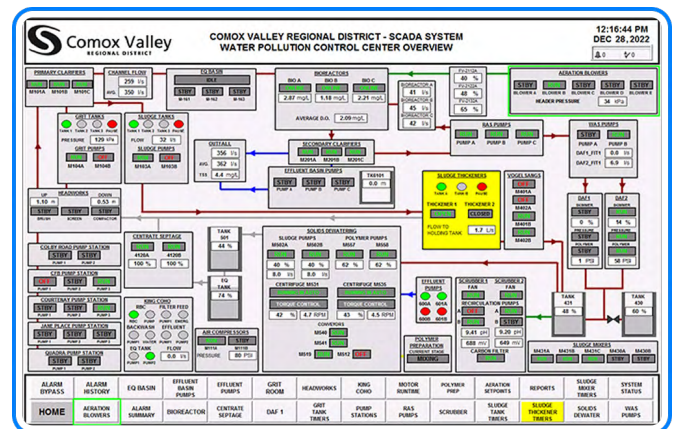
Comox Valley
REGIONAL DISTRICT

COMOX VALLEY REGIONAL DISTRICT - SCADA SYSTEM
WATER POLLUTION CONTROL CENTER OVERVIEW

12:16:44 PM
DEC 28, 2022

PRIMARY CLARIFIERS
M101A M101B M101C

CHANNEL FLOW
259 l/s
AVG. 350 l/s

EQ BASIN
IDLE
M-161 M-162 M-163

BIOREACTORS
BIO A 2.87 mg/L
BIO B 1.18 mg/L
BIO C 2.21 mg/L
AVERAGE D.O. 2.09 mg/L

BIOREACTOR A 41 l/s
BIOREACTOR B 45 l/s
BIOREACTOR C 45 l/s

40 %
48 %
65 %

AERATION BLOWERS
STBY STBY STBY STBY
BLOWER A BLOWER B BLOWER C BLOWER D BLOWER E
HEADER PRESSURE 34 kPa

GRIT TANKS
TANK 1 TANK 2 TANK 3 PAUSE
PRESSURE 129 kPa

GRIT PUMPS
M104A M104B

SLUDGE TANKS
TANK 1 TANK 2 TANK 3 PAUSE
FLOW 32 l/s

SLUDGE PUMPS
M103A M103B

RAS PUMPS
PUMP A PUMP B PUMP C

WAS PUMPS
PUMP A PUMP B
DAF1_FIT1 0.0 l/s
DAF2_FIT1 6.9 l/s

OUTFALL
356 l/s
AVG. 362 l/s
TSS 4.4 mg/L

SECONDARY CLARIFIERS
M201A M201B M201C

EFFLUENT BASIN PUMPS
TK9101 0.0 m

SLUDGE THICKENERS
THICKENER 1 THICKENER 2
STBY CLOSED
FLOW TO HOLDING TANK 1.7 L/s

VOGEL SANGS
M401A M401B M402A M402B

HEADWORKS
UP 1.10 m
DOWN 0.53 m
STBY STBY STBY
BRUSH SCREEN COMPACTOR

COLBY ROAD PUMP STATION
STBY STBY
PUMP 1 PUMP 2

CFB PUMP STATION
STBY
PUMP 1 PUMP 2

COURTENAY PUMP STATION
STBY STBY STBY
PUMP 1 PUMP 2 PUMP 3

JANE PLACE PUMP STATION
STBY STBY
PUMP 1 PUMP 2

QUADRA PUMP STATION
STBY STBY
PUMP 1 PUMP 2

CENTRATE SEPTAGE
4120A 4120B
100 % 100 %

KING COHO
RBC FILTER FEED
BACKWASH EFFLUENT
FG TANK FLOW 0.0 l/s

TANK 501
44 %

EQ TANK
74 %

AIR COMPRESSORS
STBY
M1116 M1118
PRESSURE 80 PSI

SOLIDS DEWATERING
SLUDGE PUMPS
M602A M602B
40 % 80 %
8.0 l/s 8.0 l/s

POLYMER PUMPS
M603 M604 M605
62 % 62 %

CENTRIFUGE M521
TORQUE CONTROL
47 % 4.7 RPM

CENTRIFUGE M526
TORQUE CONTROL
43 % 4.5 RPM

CONVEYORS
M540 M541 M610 M612

POLYMER PREPARATION
CURRENT STAGE
MIXING

EFFLUENT PUMPS
5005 5006

SCRUBBER 1
FAN
RECIRCULATION PUMPS
9.41 pH
688 mV

SCRUBBER 2
FAN
9.20 pH
649 mV

CARBON FILTER

DAF1
SKIMMER
STBY
0 %
PRESSURE
SUBTANK
1 PSI

DAF2
SKIMMER
STBY
14 %
POLYMER
58 PSI

TANK 421
48 %

TANK 430
60 %

SLUDGE MIXERS
M430A M421B M430B M430C M430D

ALARM BYPASS | ALARM HISTORY | EQ BASIN | EFFLUENT BASIN PUMPS | EFFLUENT PUMPS | GRIT ROOM | HEADWORKS | KING COHO | MOTOR RUNTIME | POLYMER PREP | AERATION SETPOINTS | REPORTS | SLUDGE MIXER TIMERS | SYSTEM STATUS
HOME | AERATION BLOWERS | ALARM SUMMARY | BIOREACTOR | CENTRATE SEPTAGE | DAF 1 | GRIT TANK TIMERS | PUMP STATIONS | RAS PUMPS | SCRUBBER | SLUDGE THICKENER TIMERS | SOLIDS DEWATER | WAS PUMPS